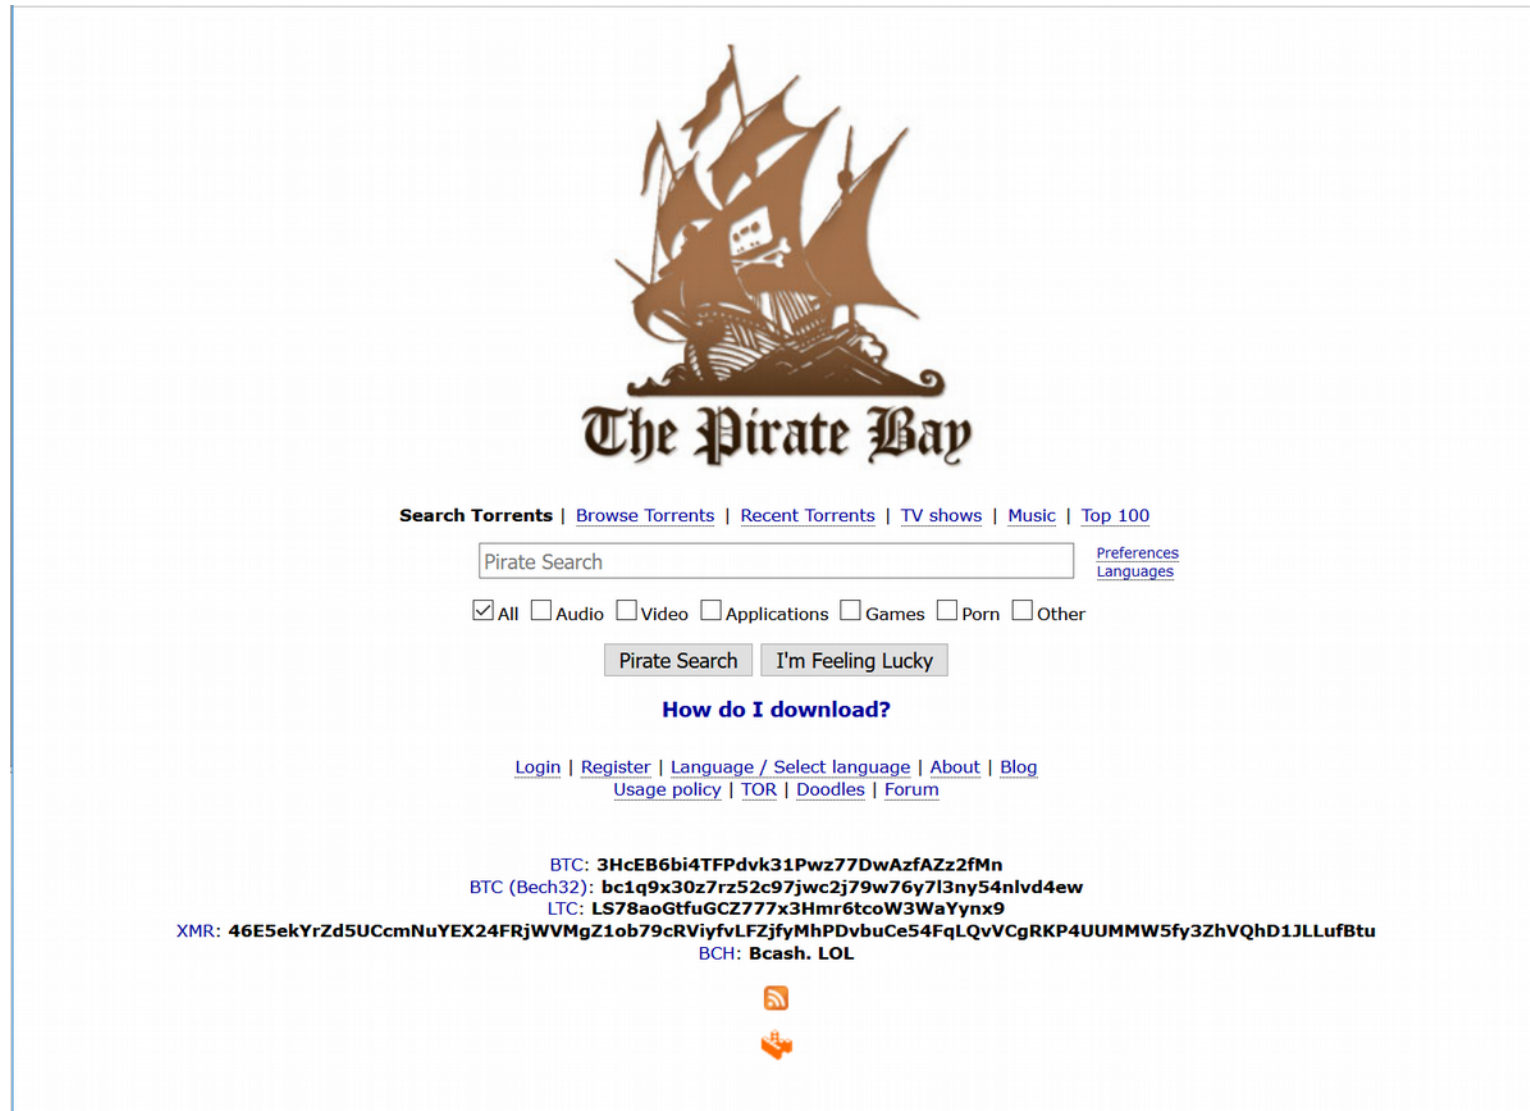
The Pirate Bay

Search Torrents | Browse Torrents | Recent Torrents | TV shows | Music | Top 100

Pirate Search

Preferences
Languages

All Audio Video Applications Games Porn Other

Pirate Search I'm Feeling Lucky

How do I download?

Login | Register | Language / Select language | About | Blog
Usage policy | TOR | Doodles | Forum

BTC: 3HcEB6bi4TFPdvk31Pwz77DwAzfAZz2fMn
BTC (Bech32): bc1q9x30z7rz52c97jwc2j79w76y7l3ny54nlvd4ew
LTC: LS78aoGtfuGCZ777x3Hmr6tcoW3WaYynx9
XMR: 46E5ekYrZd5UCcmNuYEX24FRjWVMgZ1ob79cRViyfvLFZjfyMhPDvbuCe54FqLQvVCgRKP4UUMMW5fy3ZhVQhD1JLLufBtu
BCH: Bcash. LOL